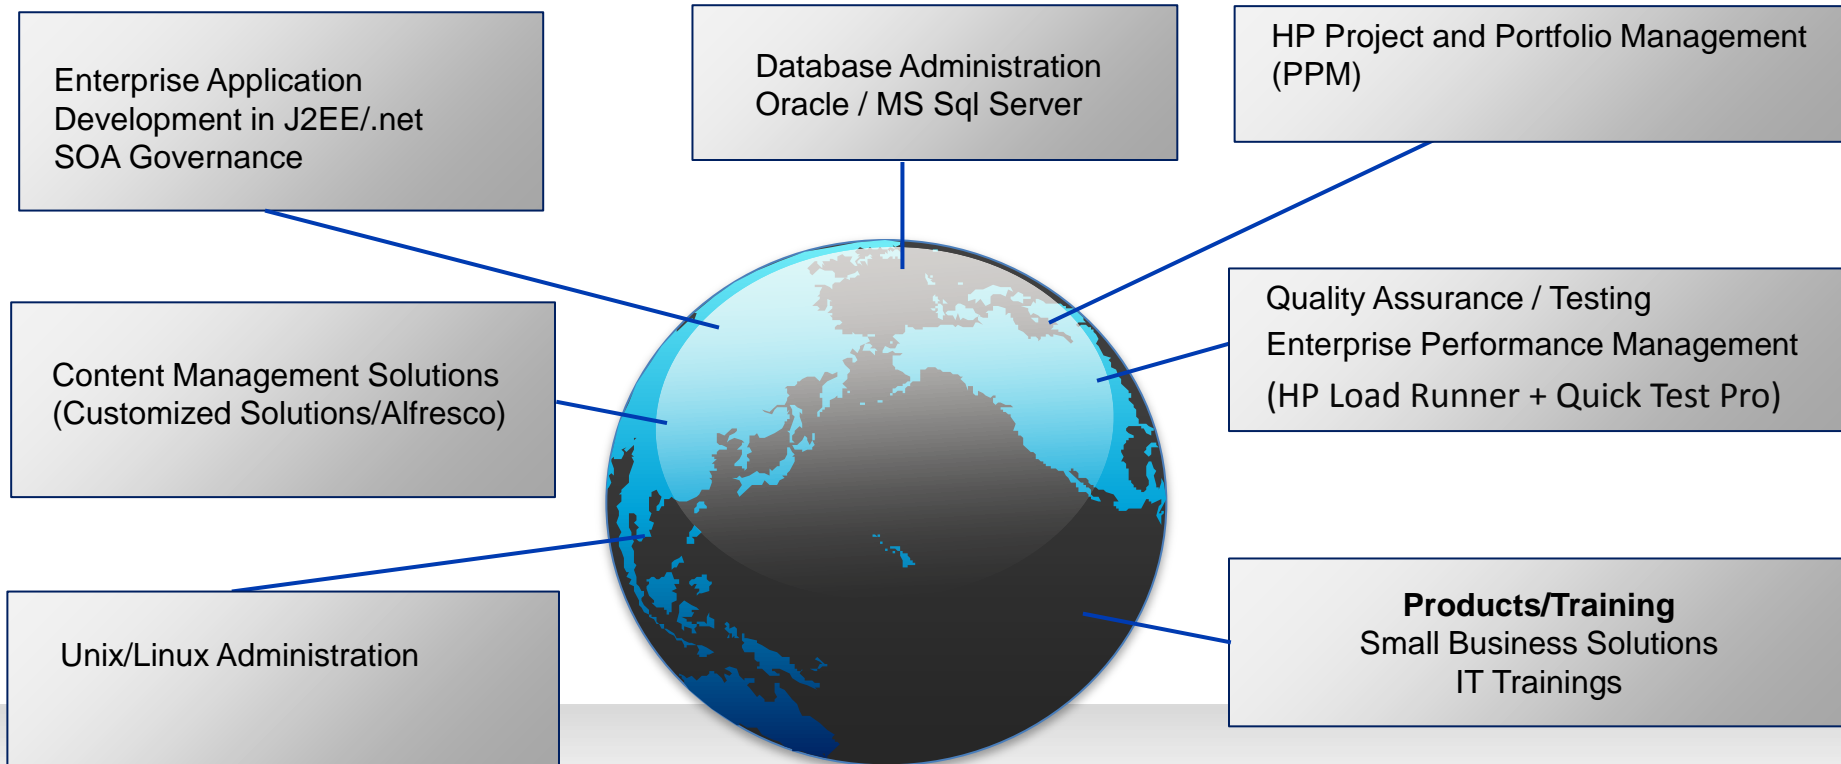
Enterprise Application Development in J2EE/.net
SOA Governance

Database Administration
Oracle / MS Sql Server

HP Project and Portfolio Management (PPM)

Content Management Solutions (Customized Solutions/Alfresco)

Quality Assurance / Testing
Enterprise Performance Management
(HP Load Runner + Quick Test Pro)

Unix/Linux Administration

**Products/Training**
Small Business Solutions
IT Trainings